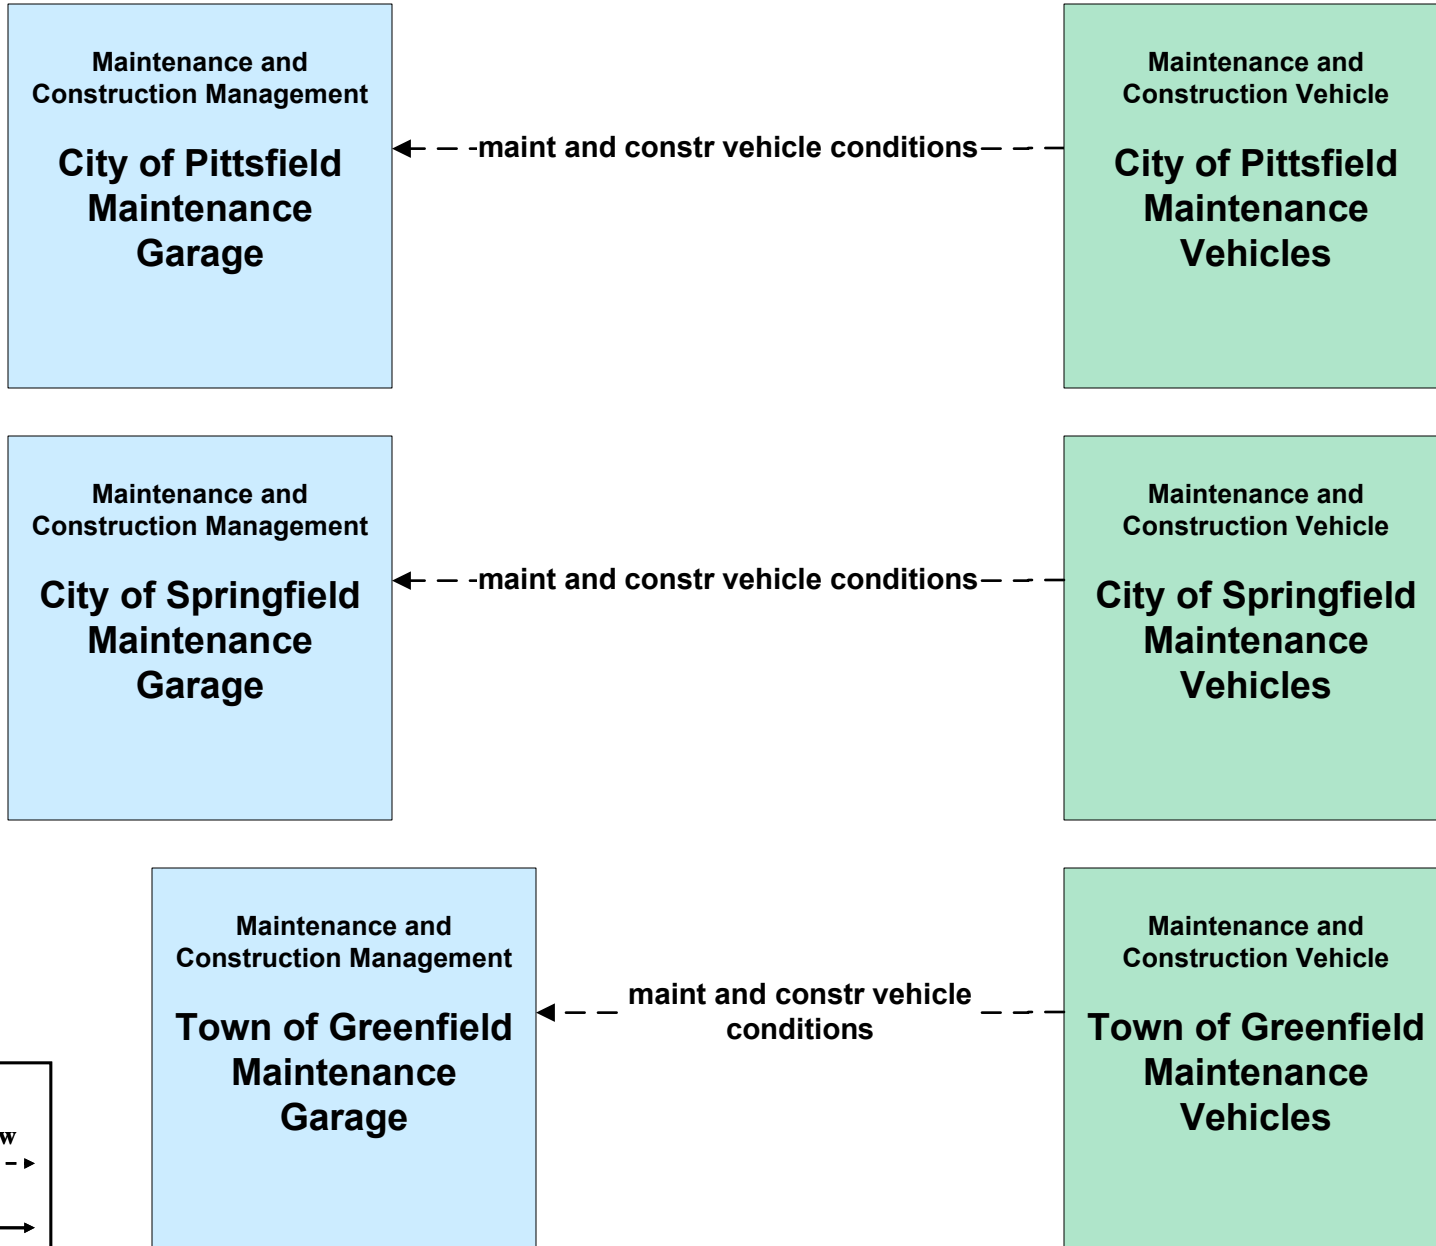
Maintenance and Construction Management

City of Pittsfield Maintenance Garage

maint and constr vehicle conditions

Maintenance and Construction Vehicle

City of Pittsfield Maintenance Vehicles

Maintenance and Construction Management

City of Springfield Maintenance Garage

maint and constr vehicle conditions

Maintenance and Construction Vehicle

City of Springfield Maintenance Vehicles

w

Maintenance and Construction Management

Town of Greenfield Maintenance Garage

maint and constr vehicle conditions

Maintenance and Construction Vehicle

Town of Greenfield Maintenance Vehicles